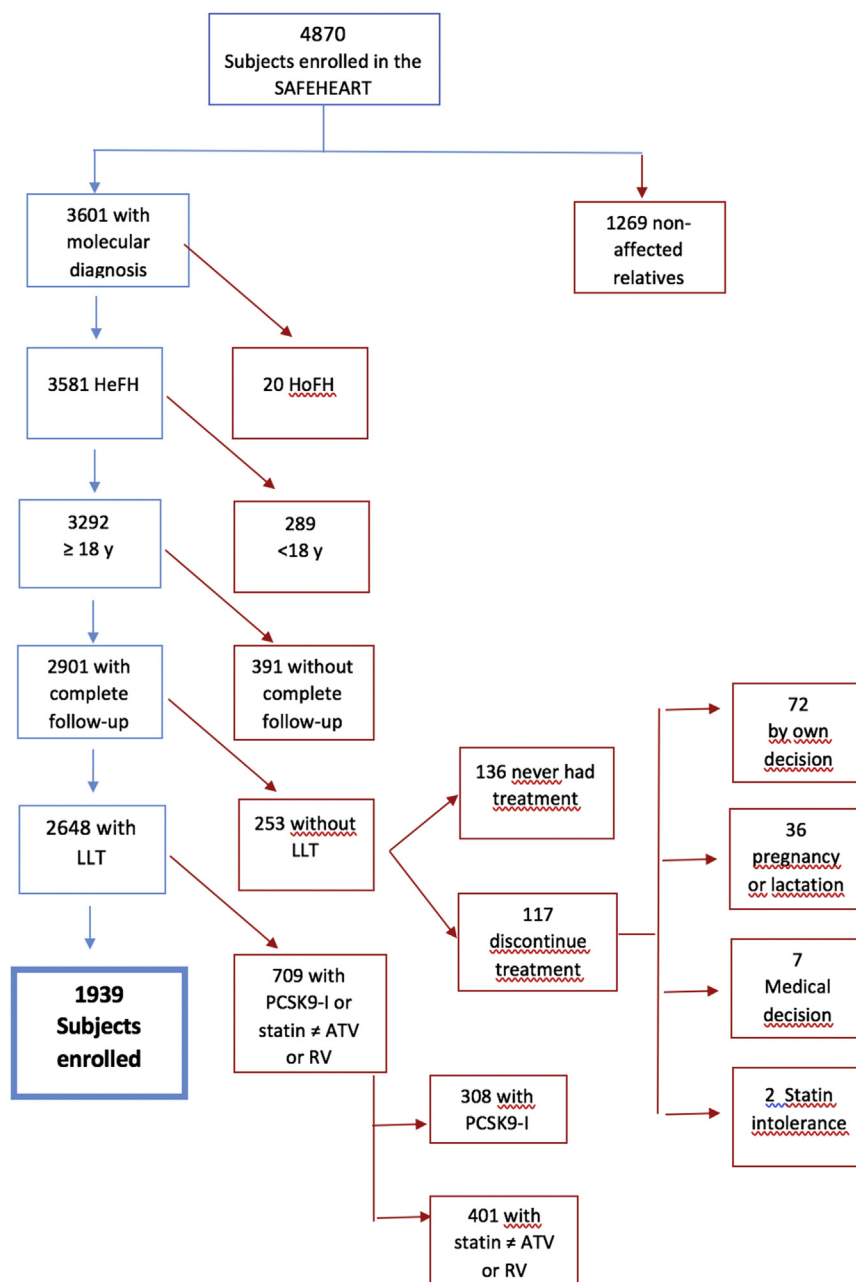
4870
Subjects enrolled in the SAFEHEART

3601 with molecular diagnosis

1269 non-affected relatives

3581 HeFH

20 HoFH

3292
≥ 18 y

289
<18 y

2901 with complete follow-up

391 without complete follow-up

2648 with LLT

253 without LLT

136 never had treatment

117 discontinue treatment

72 by own decision

36 pregnancy or lactation

7 Medical decision

2 Statin intolerance

1939 Subjects enrolled

709 with PCSK9-I or statin ≠ ATV or RV

308 with PCSK9-I

401 with statin ≠ ATV or RV